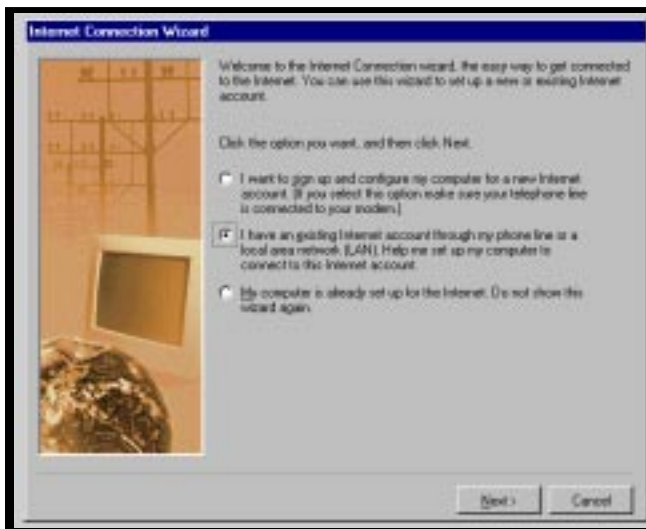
Internet Connection Wizard

Welcome to the Internet Connection wizard, the easy way to get connected to the Internet. You can use this wizard to set up a new or existing Internet account.

Click the option you want, and then click Next.

I want to sign up and configure my computer for a new Internet account. (If you select this option make sure your telephone line is connected to your modem.)

I have an existing Internet account through my phone line or a local area network (LAN). Help me set up my computer to connect to this Internet account.

My computer is already set up for the Internet. Do not show this wizard again.

Next >

Cancel